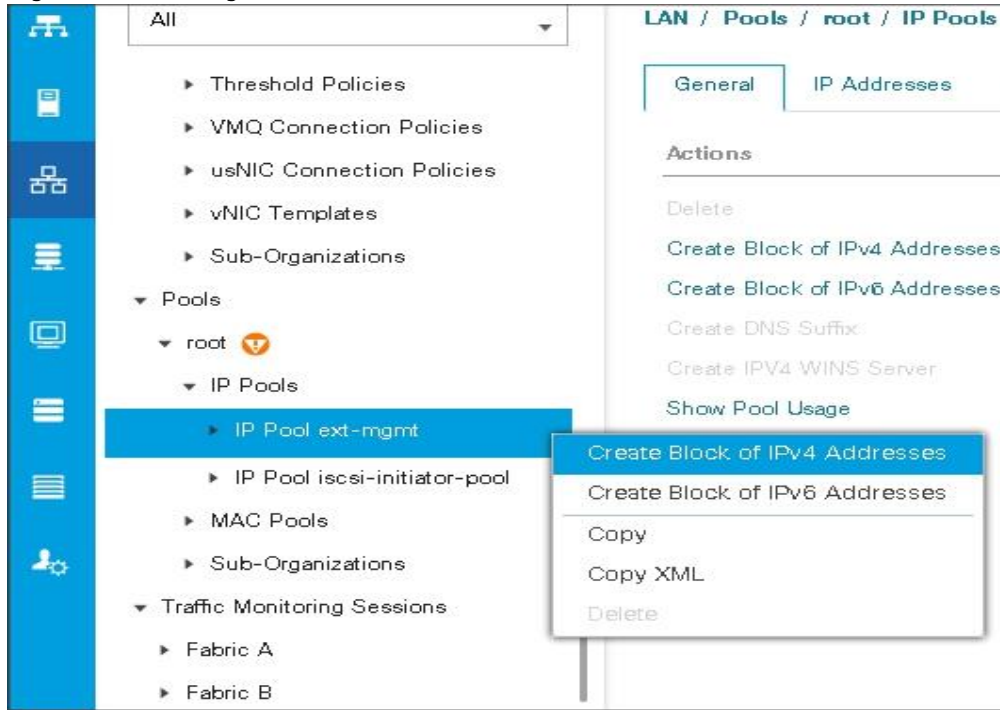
All

▸ Threshold Policies
▸ VMQ Connection Policies
▸ usNIC Connection Policies
▸ vNIC Templates
▸ Sub-Organizations
▾ Pools
▾ root
▾ IP Pools
▸ IP Pool ext-mgmt
▸ IP Pool iscsi-initiator-pool
▸ MAC Pools
▸ Sub-Organizations
▾ Traffic Monitoring Sessions
▸ Fabric A
▸ Fabric B

LAN / Pools / root / IP Pools

General | IP Addresses

Actions

Delete
Create Block of IPv4 Addresses
Create Block of IPv6 Addresses
Create DNS Suffix
Create IPV4 WINS Server
Show Pool Usage

Create Block of IPv4 Addresses
Create Block of IPv6 Addresses
Copy
Copy XML
Delete